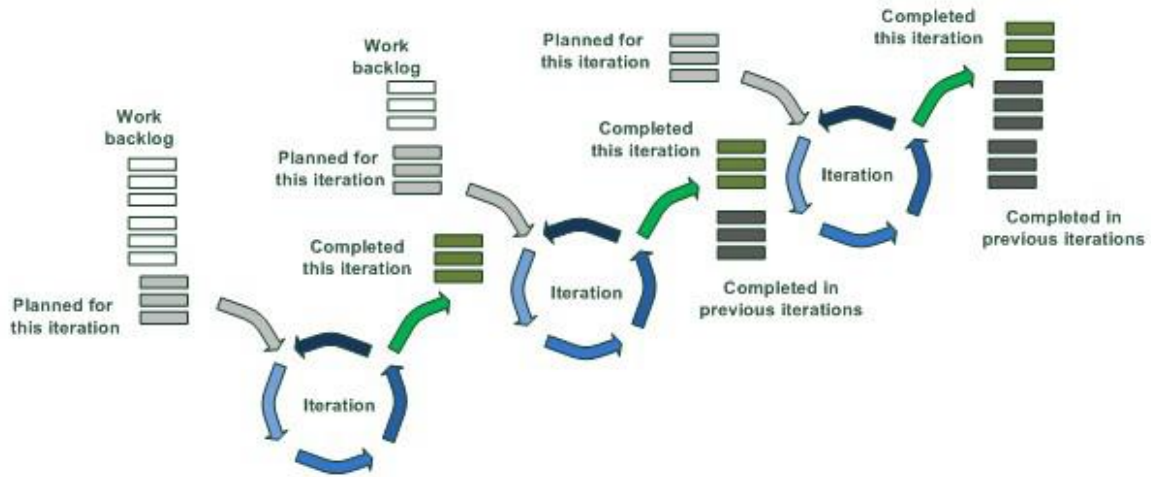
Work backlog

Planned for this iteration

Iteration

Completed this iteration

Work backlog

Planned for this iteration

Iteration

Completed this iteration

Completed in previous iterations

Planned for this iteration

Iteration

Completed this iteration

Completed in previous iterations